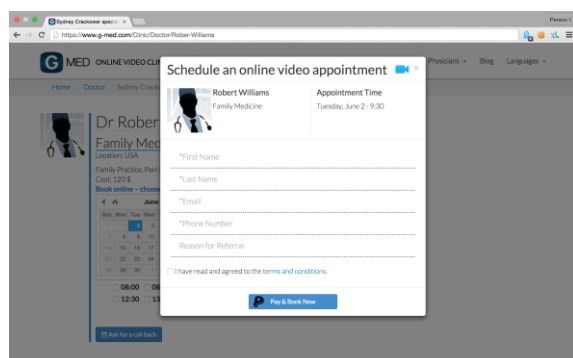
Sydney Crackower spec ×

Person 1

https://www.g-med.com/Clinic/Doctor/Rober-Williams

G MED ONLINE VIDEO CLI

Physicians Blog Languages

Home / Doctor / Sydney Crack

Dr Rober

Family Med

Location: USA

Family Practice, Pain

Cost: 120 $

Book online - choos

June

Sun Mon Tue Wed

08:00

12:30 13

Ask for a call back

Schedule an online video appointment

×

Robert Williams

Family Medicine

Appointment Time

Tuesday, June 2 - 9:30

*First Name

*Last Name

*Email

*Phone Number

Reason for Referral

I have read and agreed to the terms and conditions.

Pay & Book Now